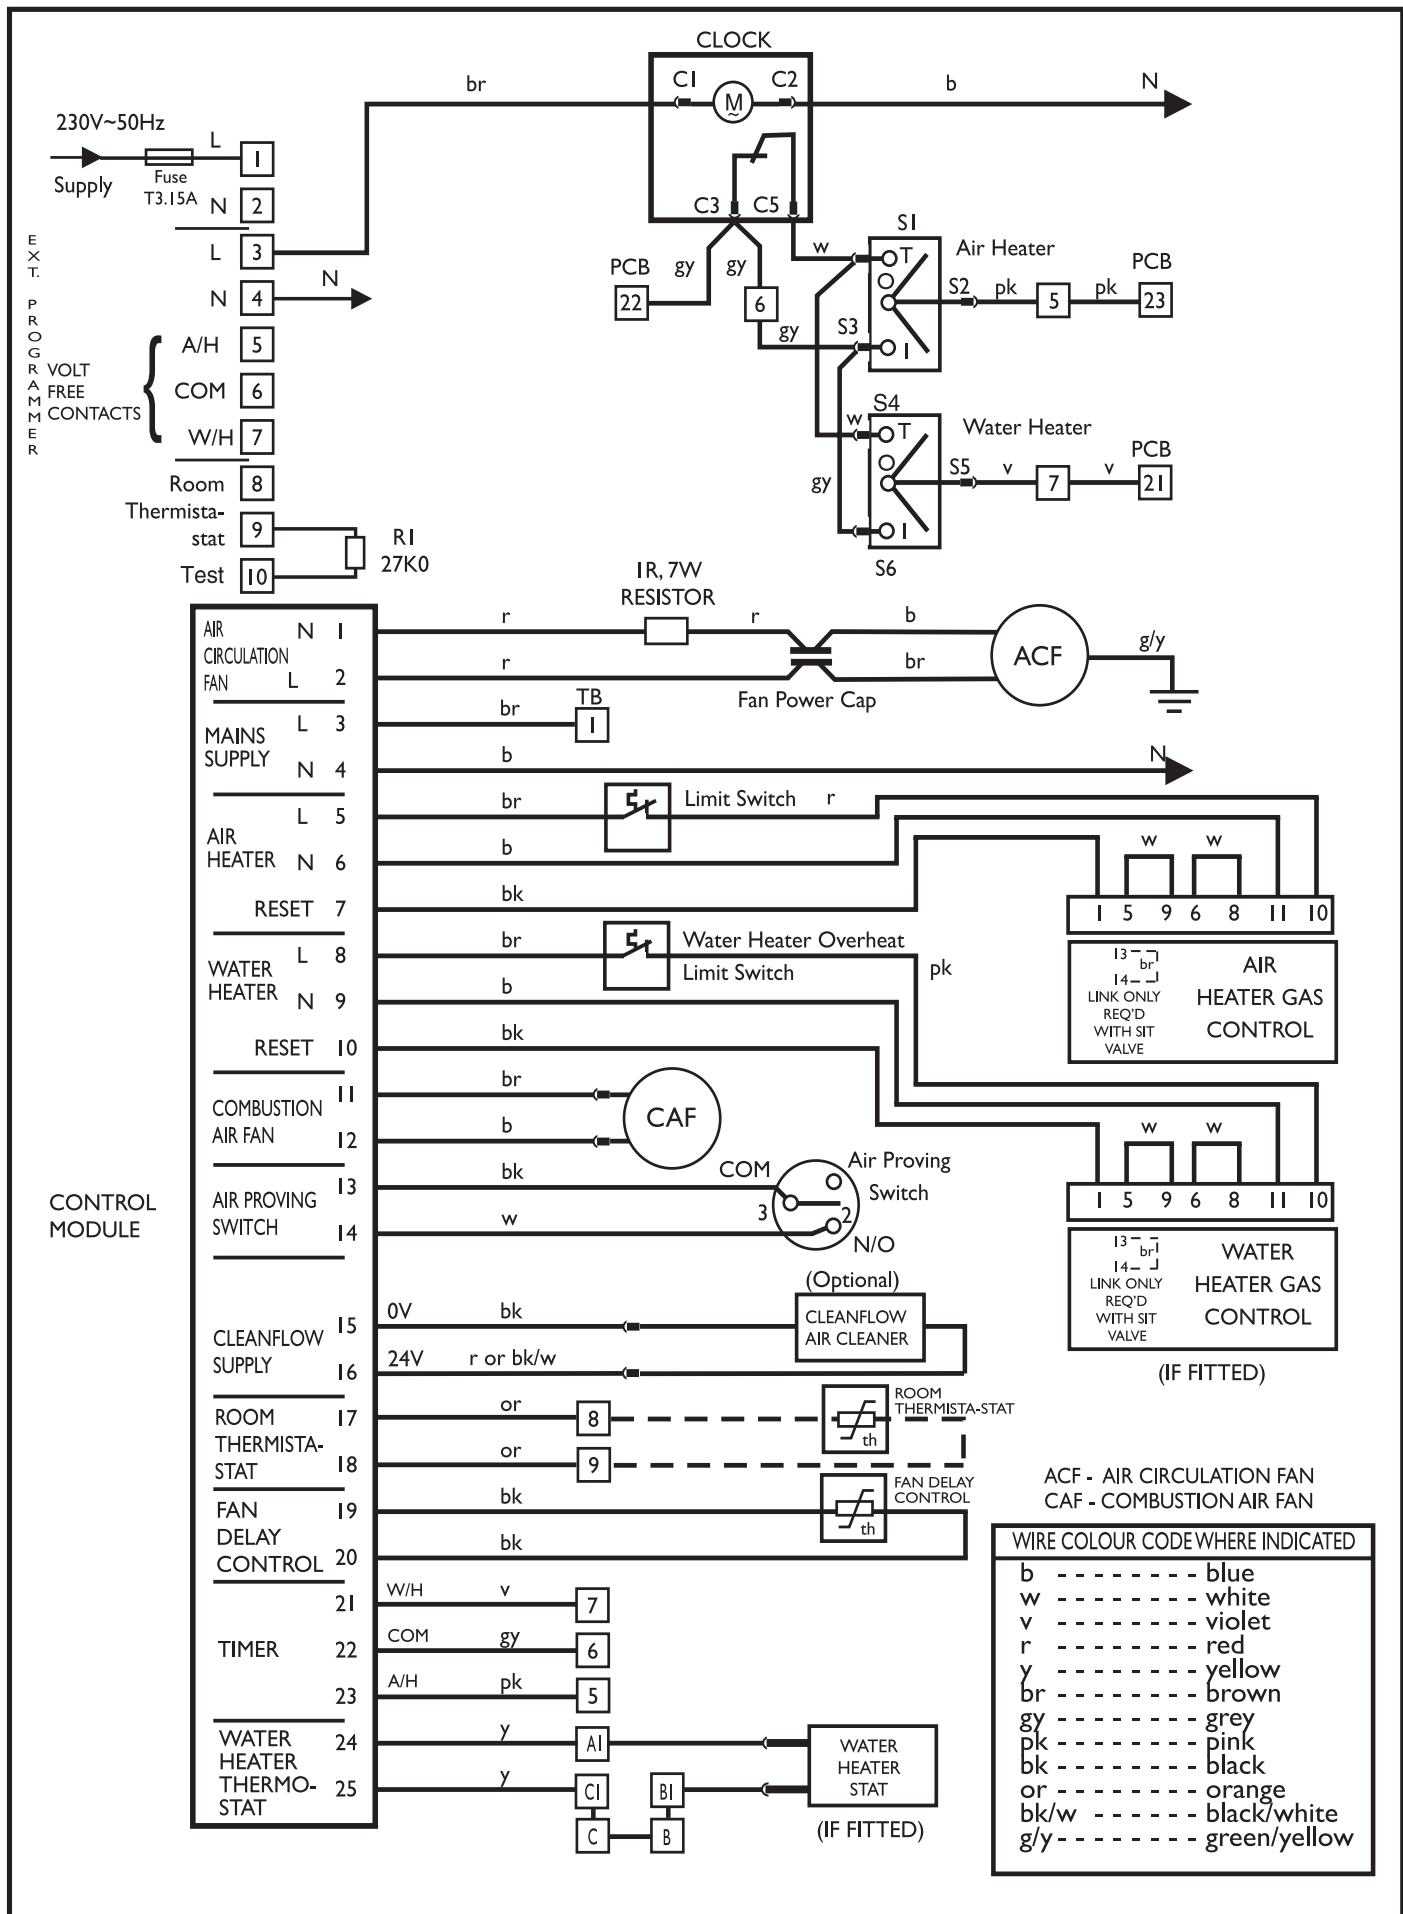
CLOCK

C1 C2

M

br b N

230V~50Hz

L 1

Supply

Fuse T3.15A

N 2

L 3

N 4

N

C3 C5

PCB 22 gy gy 6 gy

w

S1

T

Air Heater

S2 pk 5 pk PCB 23

S3

I

S4

w

T

Water Heater

gy

S5 v 7 v PCB 21

I

S6

EXT. PROGRAMMER

VOLT FREE CONTACTS

A/H 5

COM 6

W/H 7

Room 8

Thermista-stat 9

Test 10

R1 27K0

1R, 7W RESISTOR

AIR CIRCULATION FAN N 1 L 2

r r b

r br

Fan Power Cap

ACF

g/y

MAINS SUPPLY L 3 N 4

br TB 1

b N

AIR HEATER L 5 N 6

br Limit Switch r

b

RESET 7

bk

w w

1 5 9 6 8 11 10

13 br 14 LINK ONLY REQ'D WITH SIT VALVE

AIR HEATER GAS CONTROL

WATER HEATER L 8 N 9

br Water Heater Overheat Limit Switch pk

b

RESET 10

bk

COMBUSTION AIR FAN 11 12

br CAF

b

AIR PROVING SWITCH 13 14

bk COM Air Proving Switch

3 2

w N/O

w w

1 5 9 6 8 11 10

13 br 14 LINK ONLY REQ'D WITH SIT VALVE

WATER HEATER GAS CONTROL

(IF FITTED)

CONTROL MODULE

(Optional)

CLEANFLOW SUPPLY 15 16

0V bk

24V r or bk/w

CLEANFLOW AIR CLEANER

ROOM THERMISTA-STAT 17 18

or 8

or 9

ROOM THERMISTA-STAT

th

FAN DELAY CONTROL 19 20

bk

bk

FAN DELAY CONTROL

th

ACF - AIR CIRCULATION FAN
CAF - COMBUSTION AIR FAN

TIMER 21 22 23

W/H v 7

COM gy 6

A/H pk 5

WATER HEATER THERMO-STAT 24 25

y A1

y C1 B1

C B

WATER HEATER STAT

(IF FITTED)

| WIRE COLOUR CODE WHERE INDICATED | |
|---|---|
| b | blue |
| w | white |
| v | violet |
| r | red |
| y | yellow |
| br | brown |
| gy | grey |
| pk | pink |
| bk | black |
| or | orange |
| bk/w | black/white |
| g/y | green/yellow |